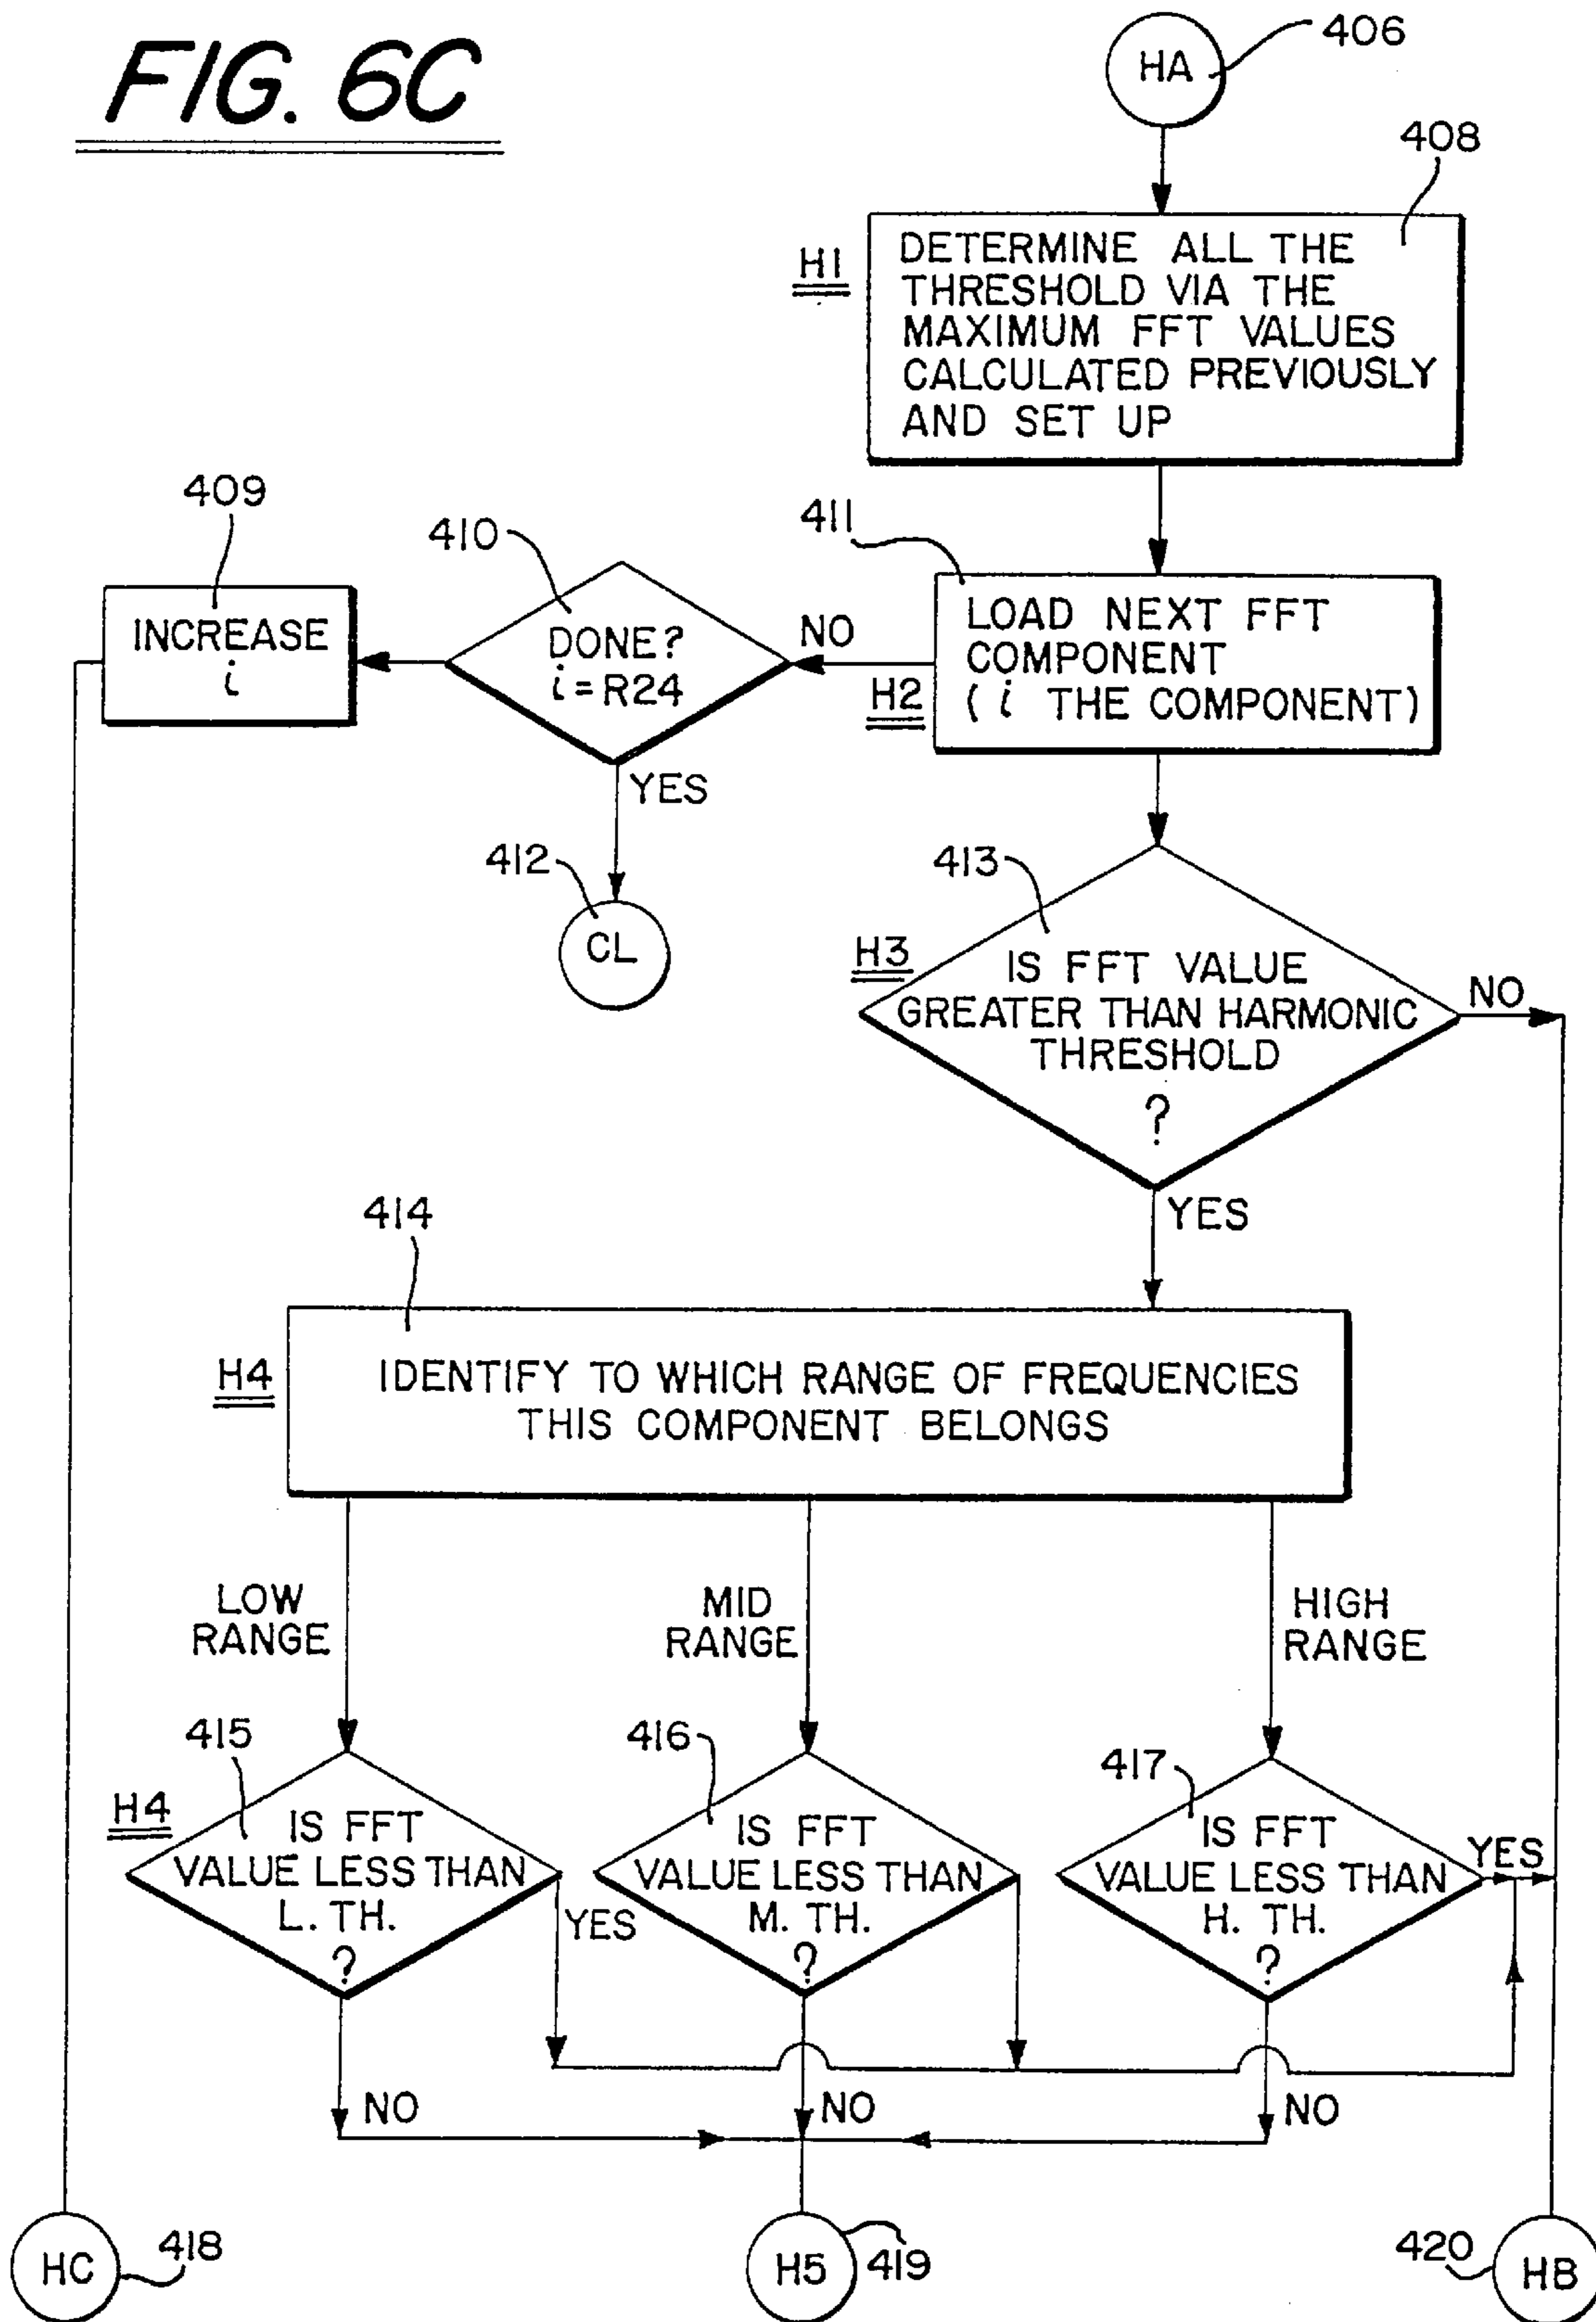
FIG. 6C

HA 406

408

H1 DETERMINE ALL THE THRESHOLD VIA THE MAXIMUM FFT VALUES CALCULATED PREVIOUSLY AND SET UP

409 INCREASE $i$

410 DONE? $i = R24$

NO

411 LOAD NEXT FFT COMPONENT ( $i$ THE COMPONENT)

H2

YES

412 CL

413

H3 IS FFT VALUE GREATER THAN HARMONIC THRESHOLD ?

NO

YES

414

H4 IDENTIFY TO WHICH RANGE OF FREQUENCIES THIS COMPONENT BELONGS

LOW RANGE

MID RANGE

HIGH RANGE

415

H4 IS FFT VALUE LESS THAN L. TH. ?

YES

416 IS FFT VALUE LESS THAN M. TH. ?

417 IS FFT VALUE LESS THAN H. TH. ?

YES

NO

NO

NO

HC 418

H5 419

420 HB